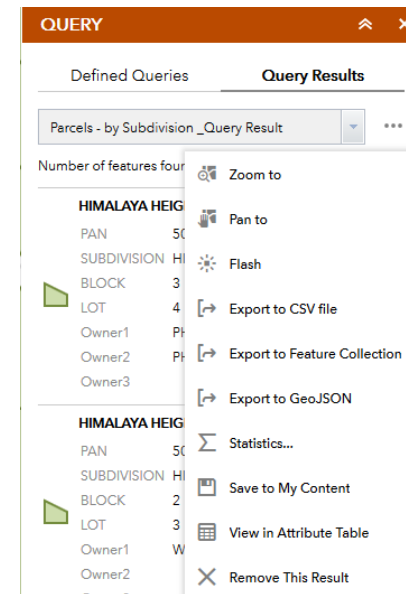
QUERY

Defined Queries
Query Results

Parcels - by Subdivision _Query Result

Number of features foun

HIMALAYA HEIG
PAN 50
SUBDIVISION HI
BLOCK 3
LOT 4
Owner1 PH
Owner2 PH
Owner3

HIMALAYA HEIG
PAN 50
SUBDIVISION HI
BLOCK 2
LOT 3
Owner1 W
Owner2

Zoom to
Pan to
Flash
Export to CSV file
Export to Feature Collection
Export to GeoJSON
Statistics...
Save to My Content
View in Attribute Table
Remove This Result